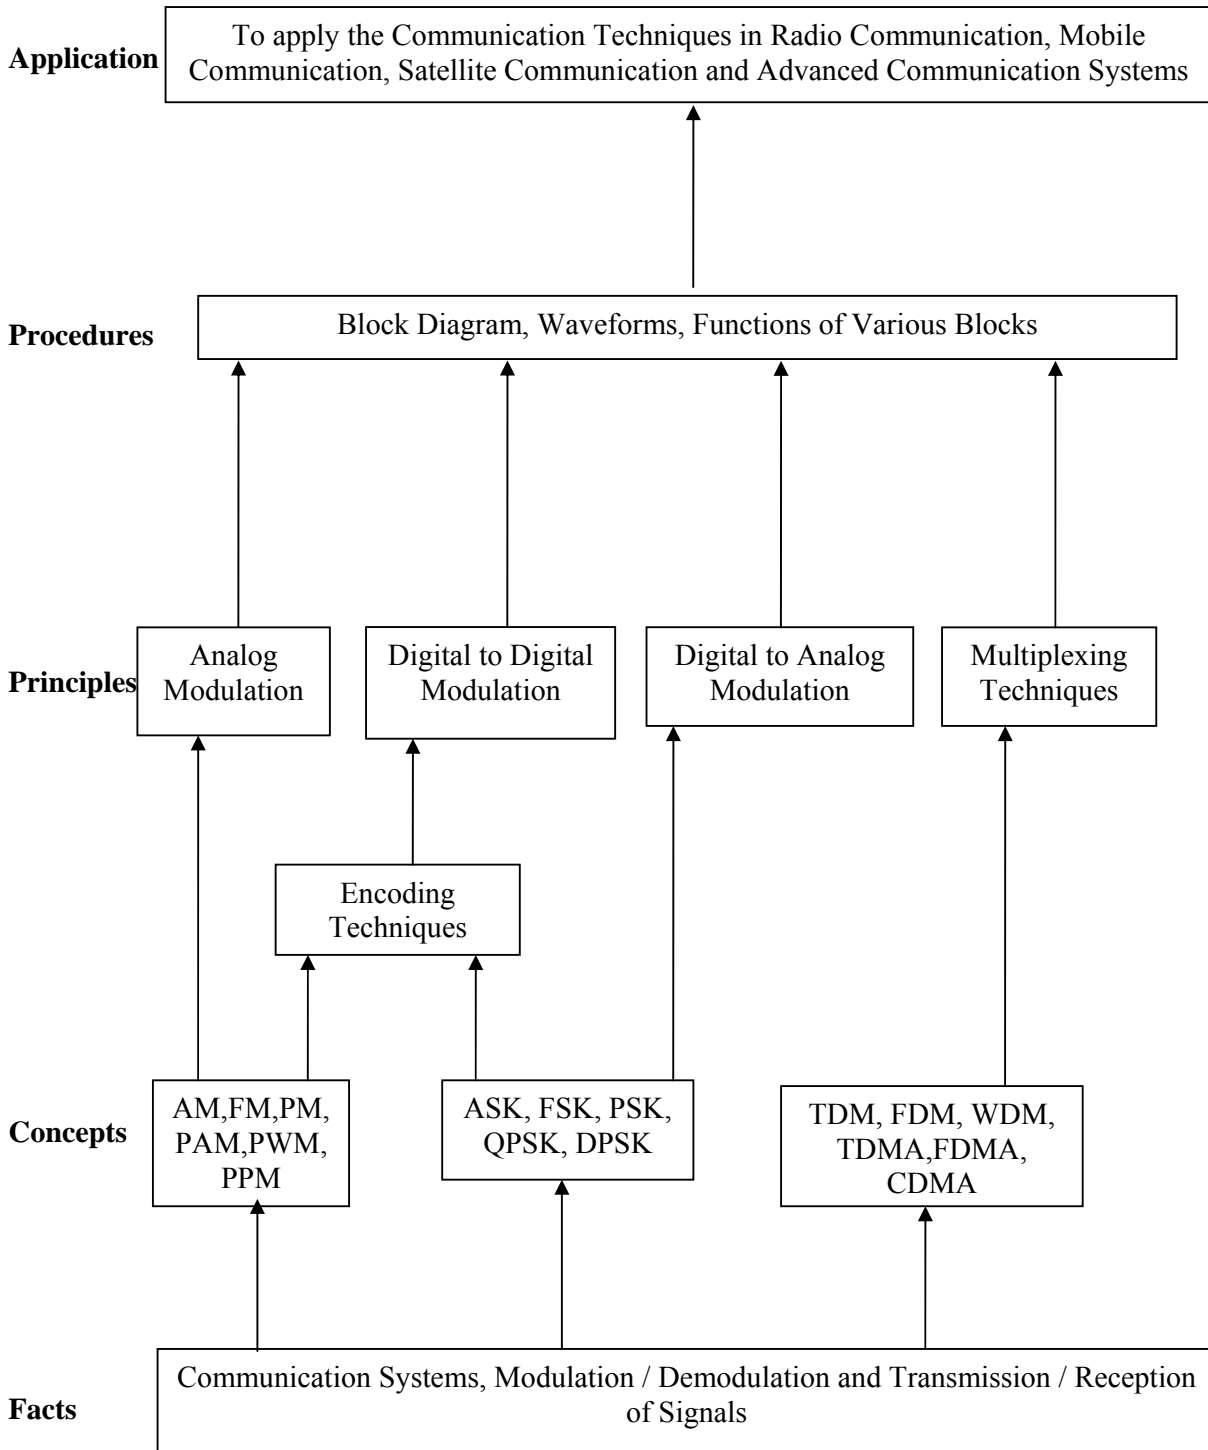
Application

To apply the Communication Techniques in Radio Communication, Mobile Communication, Satellite Communication and Advanced Communication Systems

Procedures

Block Diagram, Waveforms, Functions of Various Blocks

Principles

Analog Modulation

Digital to Digital Modulation

Digital to Analog Modulation

Multiplexing Techniques

Encoding Techniques

Concepts

AM,FM,PM, PAM,PWM, PPM

ASK, FSK, PSK, QPSK, DPSK

TDM, FDM, WDM, TDMA,FDMA, CDMA

Facts

Communication Systems, Modulation / Demodulation and Transmission / Reception of Signals